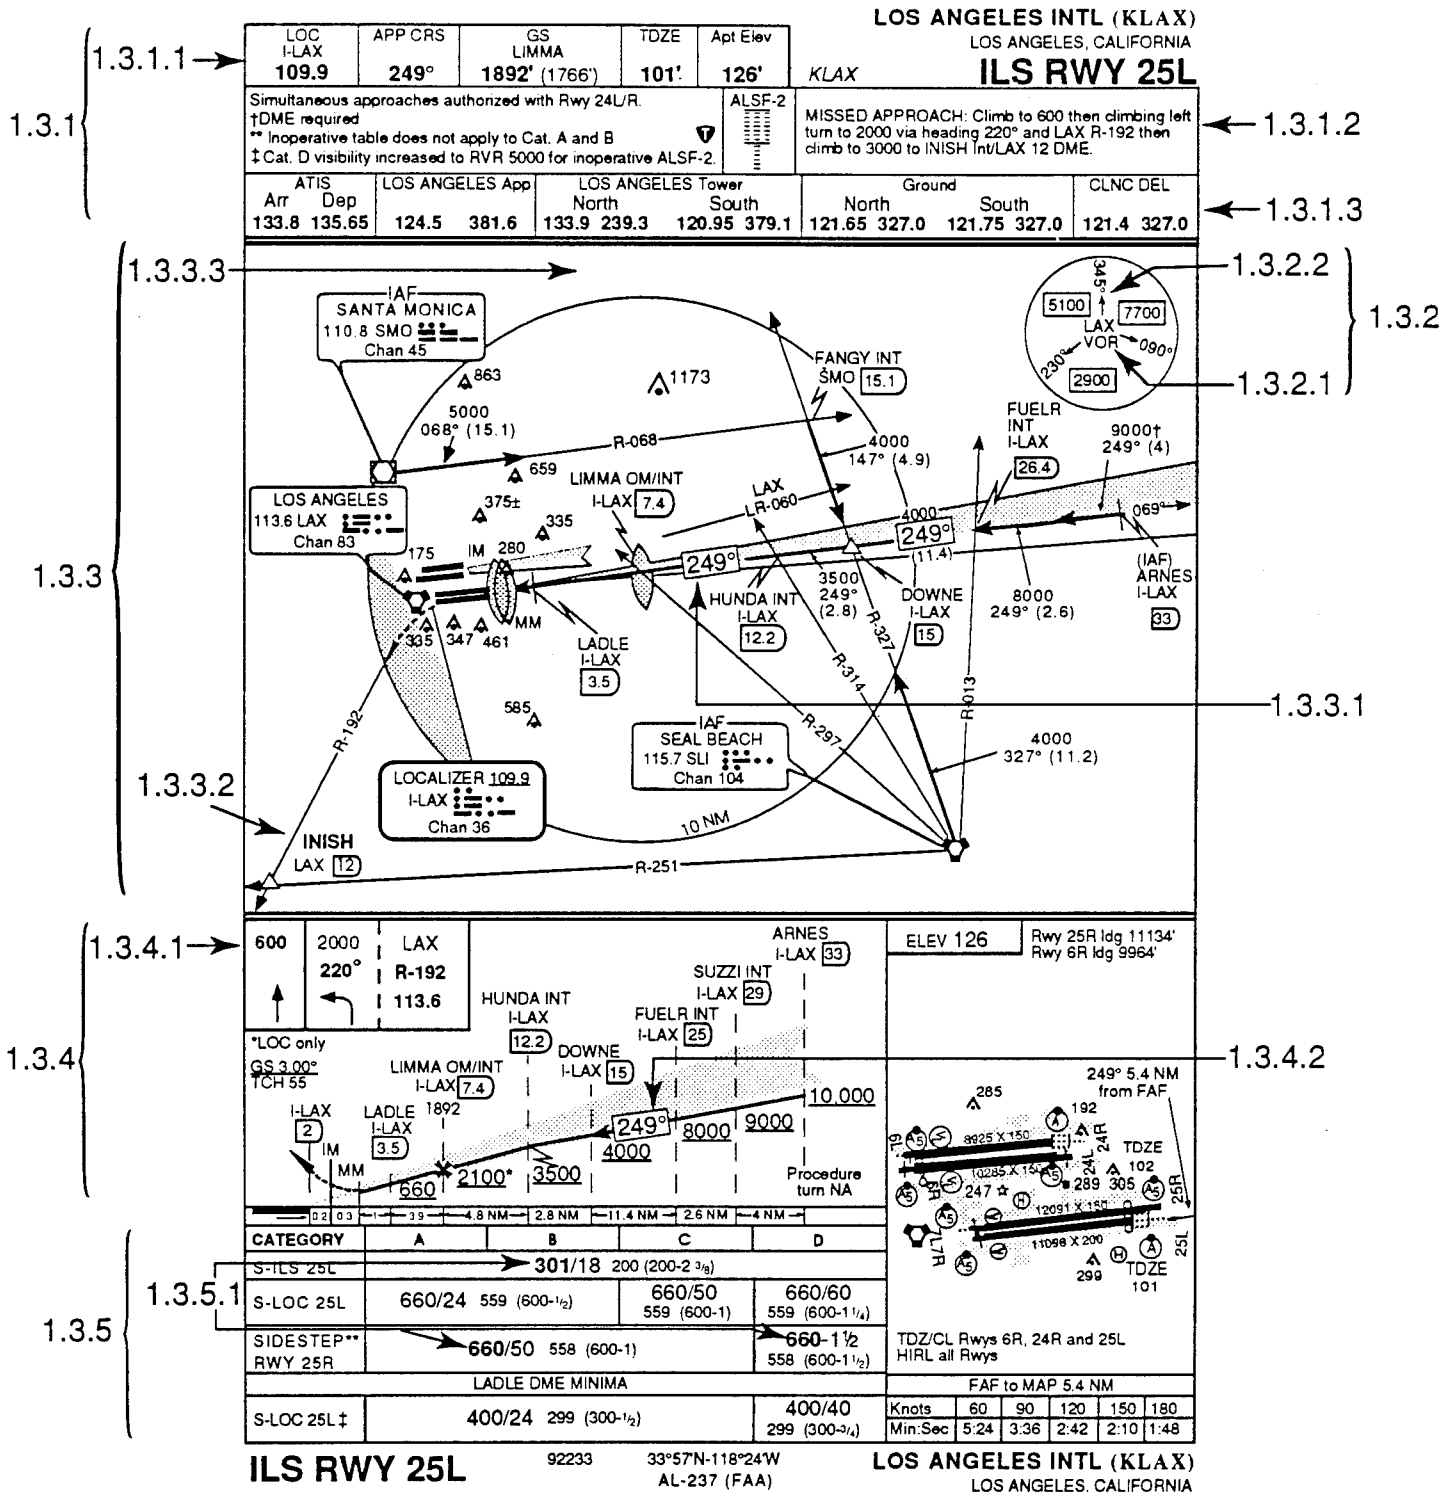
LOS ANGELES INTL (KLAX)
LOS ANGELES, CALIFORNIA

1.3.1.1→

| LOC I-LAX | APP CRS | GS LIMMA | TDZE | Apt Elev |
|---|---|---|---|---|
| 109.9 | 249° | 1892' (1766') | 101' | 126' |

KLAX
ILS RWY 25L

1.3.1

Simultaneous approaches authorized with Rwy 24L/R.
†DME required
** Inoperative table does not apply to Cat. A and B
‡Cat. D visibility increased to RVR 5000 for inoperative ALSF-2.

ALSF-2

MISSED APPROACH: Climb to 600 then climbing left turn to 2000 via heading 220° and LAX R-192 then climb to 3000 to INISH Int/LAX 12 DME.

←1.3.1.2

| ATIS Arr | ATIS Dep | LOS ANGELES App | | LOS ANGELES Tower North | | South | | Ground North | | South | | CLNC DEL | |
|---|---|---|---|---|---|---|---|---|---|---|---|---|---|
| 133.8 | 135.65 | 124.5 | 381.6 | 133.9 | 239.3 | 120.95 | 379.1 | 121.65 | 327.0 | 121.75 | 327.0 | 121.4 | 327.0 |

←1.3.1.3

1.3.3.3

IAF SANTA MONICA 110.8 SMO Chan 45

863
1173
5000 068° (15.1)
R-068
FANGY INT SMO 15.1
4000 147° (4.9)
659
LIMMA OM/INT I-LAX 7.4
LAX LR-060
FUELR INT I-LAX 26.4
9000† 249° (4)
069°
LOS ANGELES 113.6 LAX Chan 83
375±
335
175
IM 280
249°
4000
249°
(11.4)
3500 249° (2.8)
DOWNE I-LAX 15
8000 249° (2.6)
(IAF) ARNES I-LAX 33
HUNDA INT I-LAX 12.2
R-327
335 347 461
MM
LADLE I-LAX 3.5
R-314
R-013
585
IAF SEAL BEACH 115.7 SLI Chan 104
R-297
4000 327° (11.2)
R-192
LOCALIZER 109.9 I-LAX Chan 36
10 NM
1.3.3.2
INISH LAX 12
R-251

1.3.2.2
345°
5100
7700
LAX VOR
090°
230°
2900
1.3.2.1
1.3.2
1.3.3
1.3.3.1

1.3.4.1→
600
2000 220°
LAX R-192 113.6
*LOC only
GS 3.00° TCH 55
ARNES I-LAX 33
SUZZI INT I-LAX 29
HUNDA INT I-LAX 12.2
FUELR INT I-LAX 25
DOWNE I-LAX 15
LIMMA OM/INT I-LAX 7.4
1892
LADLE I-LAX 3.5
I-LAX 2
IM
MM
660
2100*
3500
249°
4000
8000
9000
10,000
Procedure turn NA
0.2 0.3 1 3.9 4.8 NM 2.8 NM 11.4 NM 2.6 NM 4 NM
1.3.4
1.3.4.2

ELEV 126
Rwy 25R ldg 11134'
Rwy 6R ldg 9964'
249° 5.4 NM from FAF
285
192
8925 X 150
10285 X 150
6L
6R
24L
24R
TDZE 102
247
289
305
12091 X 150
11096 X 200
7L
7R
25R
25L
299
TDZE 101

| CATEGORY | A | B | C | D |
|---|---|---|---|---|
| S-ILS 25L | 301/18 200 (200-2 3/8) | | | |
| S-LOC 25L | 660/24 559 (600-1/2) | | 660/50 559 (600-1) | 660/60 559 (600-1 1/4) |
| SIDESTEP** RWY 25R | 660/50 558 (600-1) | | | 660-1½ 558 (600-1 1/2) |
| LADLE DME MINIMA | | | | |
| S-LOC 25L‡ | 400/24 299 (300-1/2) | | | 400/40 299 (300-3/4) |

1.3.5.1
1.3.5

TDZ/CL Rwys 6R, 24R and 25L
HIRL all Rwys

FAF to MAP 5.4 NM
| Knots | 60 | 90 | 120 | 150 | 180 |
|---|---|---|---|---|---|
| Min:Sec | 5:24 | 3:36 | 2:42 | 2:10 | 1:48 |

ILS RWY 25L
92233
33°57'N-118°24'W
AL-237 (FAA)
LOS ANGELES INTL (KLAX)
LOS ANGELES, CALIFORNIA